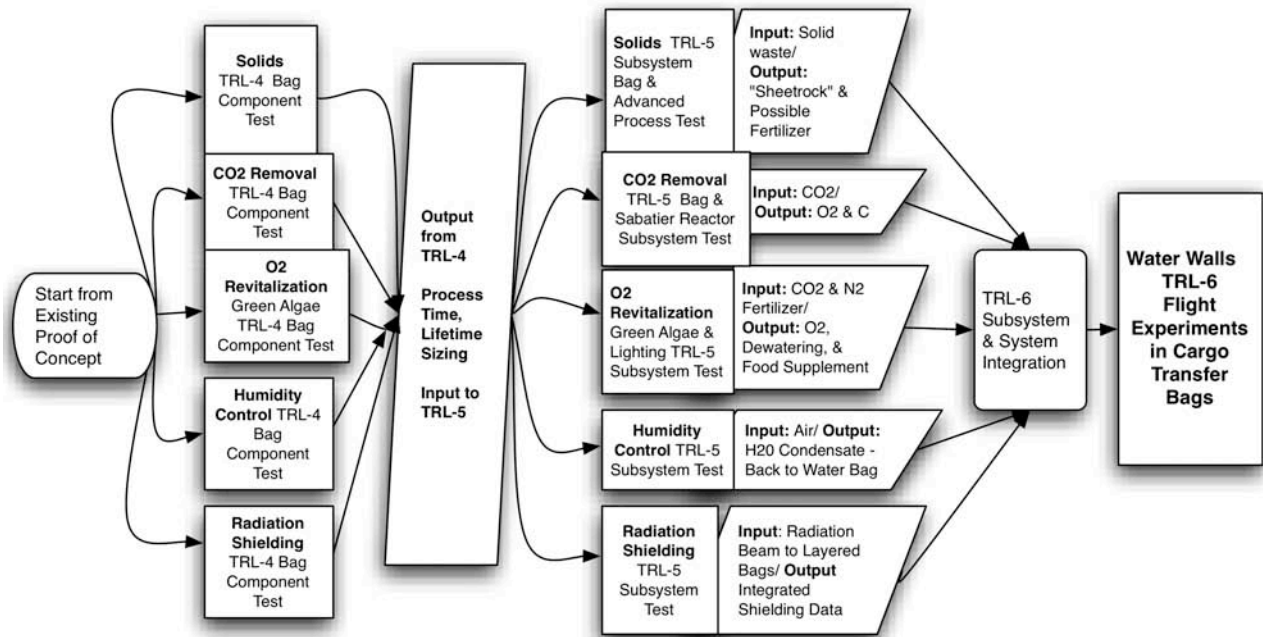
Start from Existing Proof of Concept

Solids TRL-4 Bag Component Test

CO2 Removal TRL-4 Bag Component Test

O2 Revitalization Green Algae TRL-4 Bag Component Test

Humidity Control TRL-4 Bag Component Test

Radiation Shielding TRL-4 Bag Component Test

Output from TRL-4

Process Time, Lifetime Sizing

Input to TRL-5

Solids TRL-5 Subsystem Bag & Advanced Process Test

Input: Solid waste/ Output: "Sheetrock" & Possible Fertilizer

CO2 Removal TRL-5 Bag & Sabatier Reactor Subsystem Test

Input: CO2/ Output: O2 & C

O2 Revitalization Green Algae & Lighting TRL-5 Subsystem Test

Input: CO2 & N2 Fertilizer/ Output: O2, Dewatering, & Food Supplement

Humidity Control TRL-5 Subsystem Test

Input: Air/ Output: H20 Condensate - Back to Water Bag

Radiation Shielding TRL-5 Subsystem Test

Input: Radiation Beam to Layered Bags/ Output Integrated Shielding Data

TRL-6 Subsystem & System Integration

Water Walls TRL-6 Flight Experiments in Cargo Transfer Bags